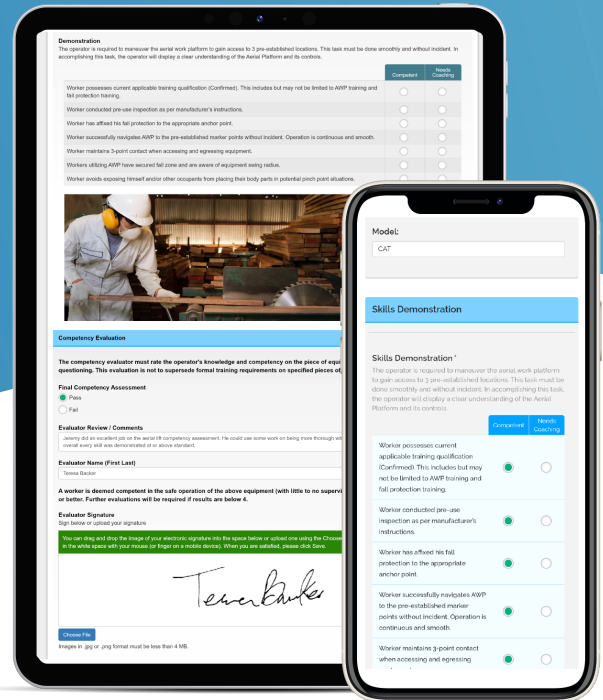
Demonstration

The operator is required to maneuver the aerial work platform to gain access to 3 pre-established locations. This task must be done smoothly and without incident. In accomplishing this task, the operator will display a clear understanding of the Aerial Platform and its controls.

| | Competent | Needs Coaching |
|---|---|---|
| Worker possesses current applicable training qualification (Confirmed). This includes but may not be limited to AWP training and fall protection training. | | |
| Worker conducted pre-use inspection as per manufacturer's instructions. | | |
| Worker has affixed his fall protection to the appropriate anchor point. | | |
| Worker successfully navigates AWP to the pre-established marker points without incident. Operation is continuous and smooth. | | |
| Worker maintains 3-point contact when accessing and egressing equipment. | | |
| Workers utilizing AWP have secured fall zone and are aware of equipment swing radius. | | |
| Worker avoids exposing himself and/or other occupants from placing their body parts in potential pinch point situations. | | |

Competency Evaluation

The competency evaluator must rate the operator's knowledge and competency on the piece of equi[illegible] questioning. This evaluation is not to supersede formal training requirements on specified pieces of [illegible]

Final Competency Assessment
Pass
Fail

Evaluator Review / Comments
Jeremy did an excellent job on the aerial lift competency assessment. He could use some work on being more thorough wit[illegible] overall every skill was demonstrated at or above standard.

Evaluator Name (First Last)
Teresa Backer

A worker is deemed competent in the safe operation of the above equipment (with little to no supervi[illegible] or better. Further evaluations will be required if results are below 4.

Evaluator Signature
Sign below or upload your signature

You can drag and drop the image of your electronic signature into the space below or upload one using the Choose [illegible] in the white space with your mouse (or finger on a mobile device). When you are satisfied, please click Save.

Teresa Backer

Choose File
Images in .jpg or .png format must be less than 4 MB.

Model:
CAT

Skills Demonstration

Skills Demonstration *
The operator is required to maneuver the aerial work platform to gain access to 3 pre-established locations. This task must be done smoothly and without incident. In accomplishing this task, the operator will display a clear understanding of the Aerial Platform and its controls.

| | Competent | Needs Coaching |
|---|---|---|
| Worker possesses current applicable training qualification (Confirmed). This includes but may not be limited to AWP training and fall protection training. | | |
| Worker conducted pre-use inspection as per manufacturer's instructions. | | |
| Worker has affixed his fall protection to the appropriate anchor point. | | |
| Worker successfully navigates AWP to the pre-established marker points without incident. Operation is continuous and smooth. | | |
| Worker maintains 3-point contact when accessing and egressing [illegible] | | |